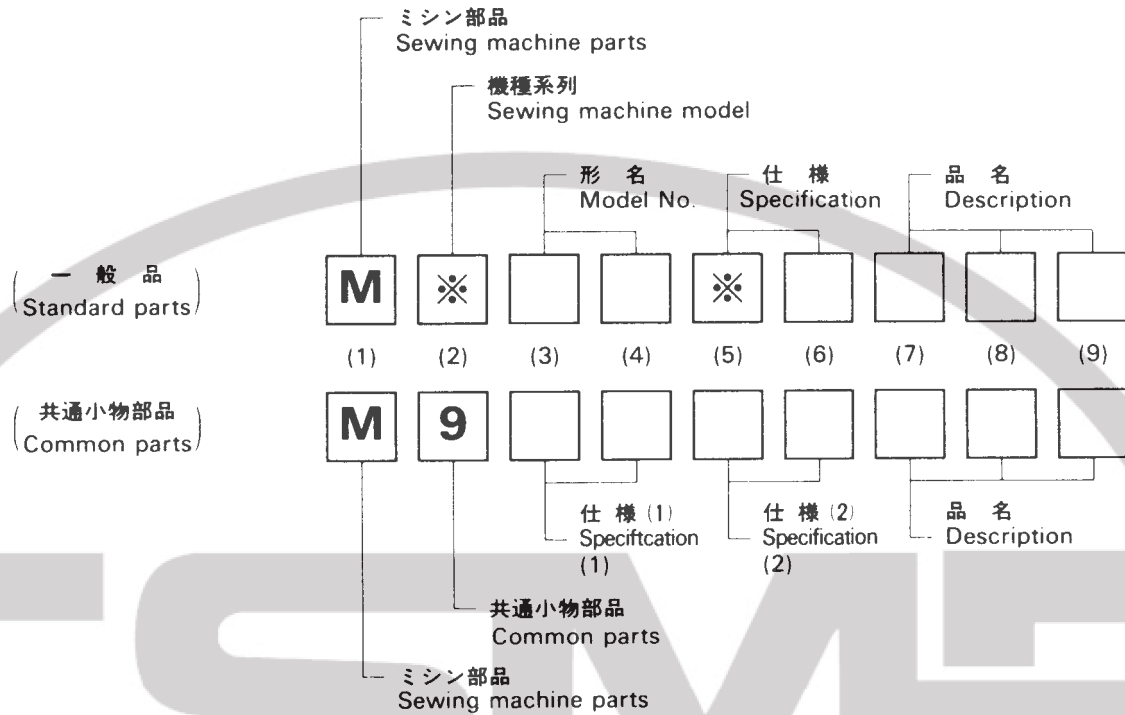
ミシン部品
Sewing machine parts

機種系列
Sewing machine model

形 名
Model No.

仕 様
Specification

品 名
Description

一 般 品
Standard parts

M ※ ※

(1) (2) (3) (4) (5) (6) (7) (8) (9)

共通小物部品
Common parts

M 9

仕 様 (1)
Speciftcation (1)

仕 様 (2)
Specification (2)

品 名
Description

共通小物部品
Common parts

ミシン部品
Sewing machine parts